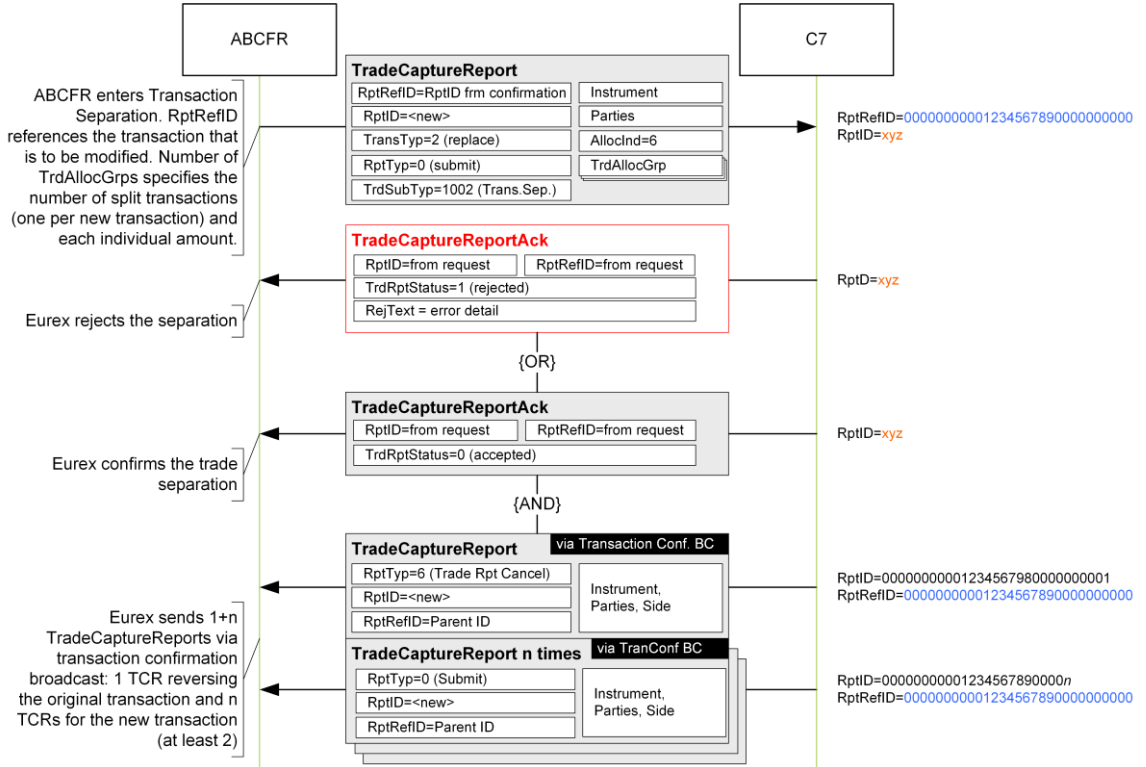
ABCFR

C7

ABCFR enters Transaction Separation. RptRefID references the transaction that is to be modified. Number of TrdAllocGrps specifies the number of split transactions (one per new transaction) and each individual amount.

TradeCaptureReport

RptRefID=RptID frm confirmation

Instrument

RptID=<new>

Parties

TransTyp=2 (replace)

AllocInd=6

RptTyp=0 (submit)

TrdAllocGrp

TrdSubTyp=1002 (Trans.Sep.)

RptRefID=00000000001234567890000000000
RptID=xyz

TradeCaptureReportAck

RptID=from request

RptRefID=from request

TrdRptStatus=1 (rejected)

RejText = error detail

RptD=xyz

Eurex rejects the separation

{OR}

TradeCaptureReportAck

RptID=from request

RptRefID=from request

TrdRptStatus=0 (accepted)

RptID=xyz

Eurex confirms the trade separation

{AND}

TradeCaptureReport

via Transaction Conf. BC

RptTyp=6 (Trade Rpt Cancel)

RptID=<new>

RptRefID=Parent ID

Instrument, Parties, Side

RptID=00000000001234567980000000001
RptRefID=00000000001234567890000000000

Eurex sends 1+n TradeCaptureReports via transaction confirmation broadcast: 1 TCR reversing the original transaction and n TCRs for the new transaction (at least 2)

TradeCaptureReport n times

via TranConf BC

RptTyp=0 (Submit)

RptID=<new>

RptRefID=Parent ID

Instrument, Parties, Side

RptID=00000000001234567890000*n*
RptRefID=00000000001234567890000000000